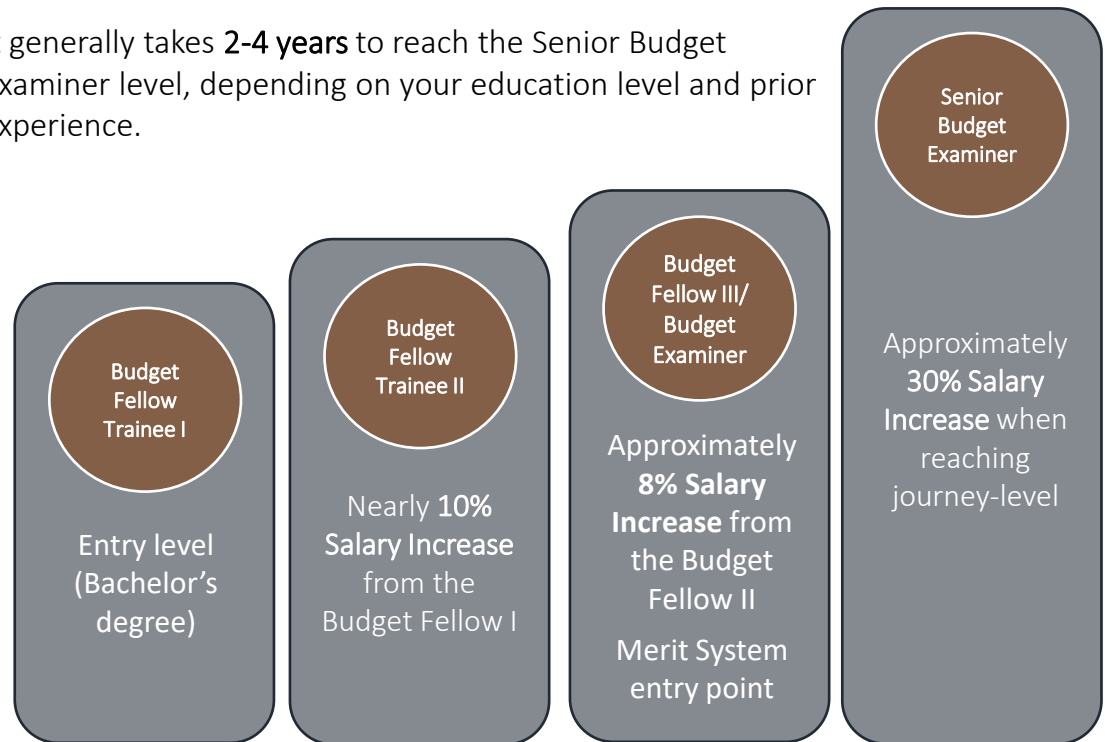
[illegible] generally takes 2-4 years to reach the Senior Budget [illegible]xaminer level, depending on your education level and prior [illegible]xperience.

Budget Fellow Trainee I

Entry level (Bachelor's degree)

Budget Fellow Trainee II

Nearly 10% Salary Increase from the Budget Fellow I

Budget Fellow III/ Budget Examiner

Approximately 8% Salary Increase from the Budget Fellow II

Merit System entry point

Senior Budget Examiner

Approximately 30% Salary Increase when reaching journey-level